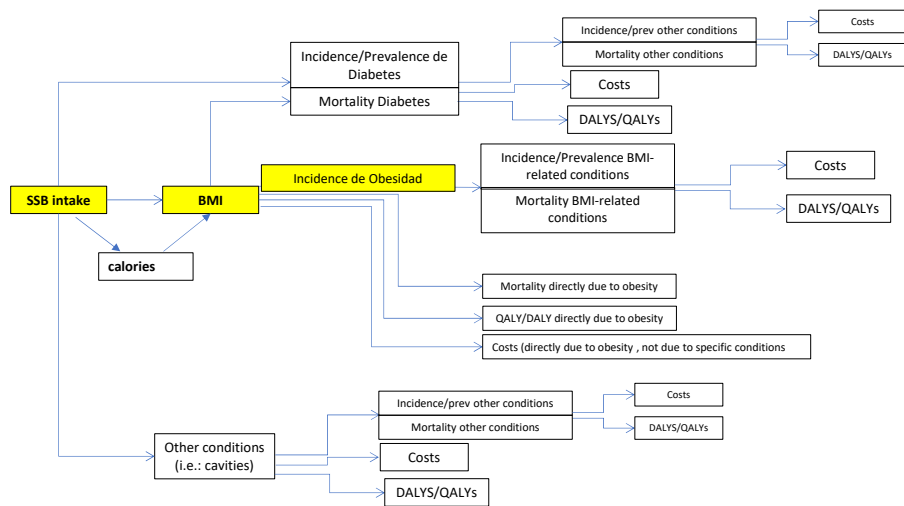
Incidence/prev other conditions

Mortality other conditions

Costs

DALYS/QALYs

Incidence/Prevalence de Diabetes

Mortality Diabetes

Costs

DALYS/QALYs

Incidence/Prevalence BMI-related conditions

Mortality BMI-related conditions

Costs

DALYS/QALYs

SSB intake

BMI

Incidence de Obesidad

calories

Mortality directly due to obesity

QALY/DALY directly due to obesity

Costs (directly due to obesity , not due to specific conditions

Incidence/prev other conditions

Mortality other conditions

Costs

DALYS/QALYs

Other conditions (i.e.: cavities)

Costs

DALYS/QALYs